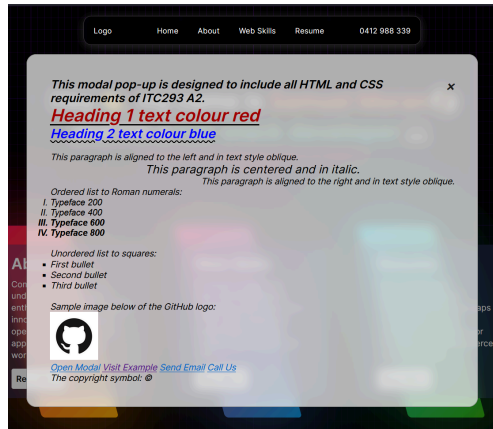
Logo Home About Web Skills Resume 0412 988 339

×

This modal pop-up is designed to include all HTML and CSS requirements of ITC293 A2.

Heading 1 text colour red

Heading 2 text colour blue

This paragraph is aligned to the left and in text style oblique.

This paragraph is centered and in italic.

This paragraph is aligned to the right and in text style oblique.

Ordered list to Roman numerals:

I. Typeface 200
II. Typeface 400
III. Typeface 600
IV. Typeface 800

Unordered list to squares:

- First bullet
- Second bullet
- Third bullet

Sample image below of the GitHub logo:

Open Modal Visit Example Send Email Call Us

The copyright symbol: ©